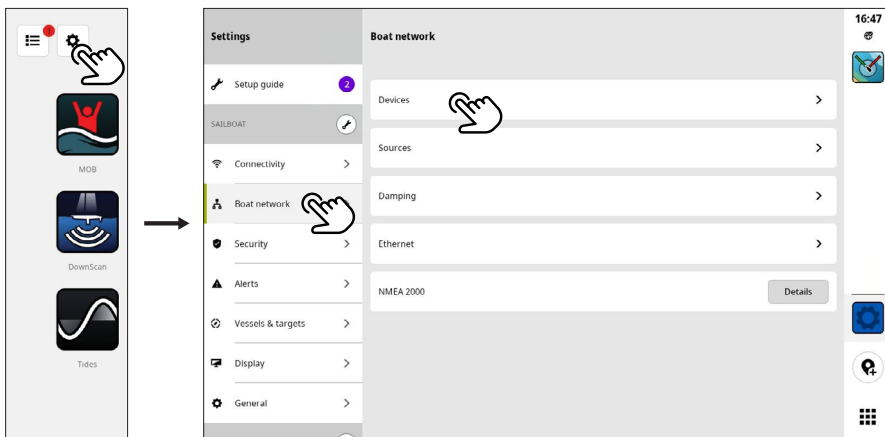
1

MOB

DownScan

Tides

Settings

Setup guide 2

SAILBOAT

Connectivity

Boat network

Security

Alerts

Vessels & targets

Display

General

Boat network

Devices

Sources

Damping

Ethernet

NMEA 2000

Details

16:47